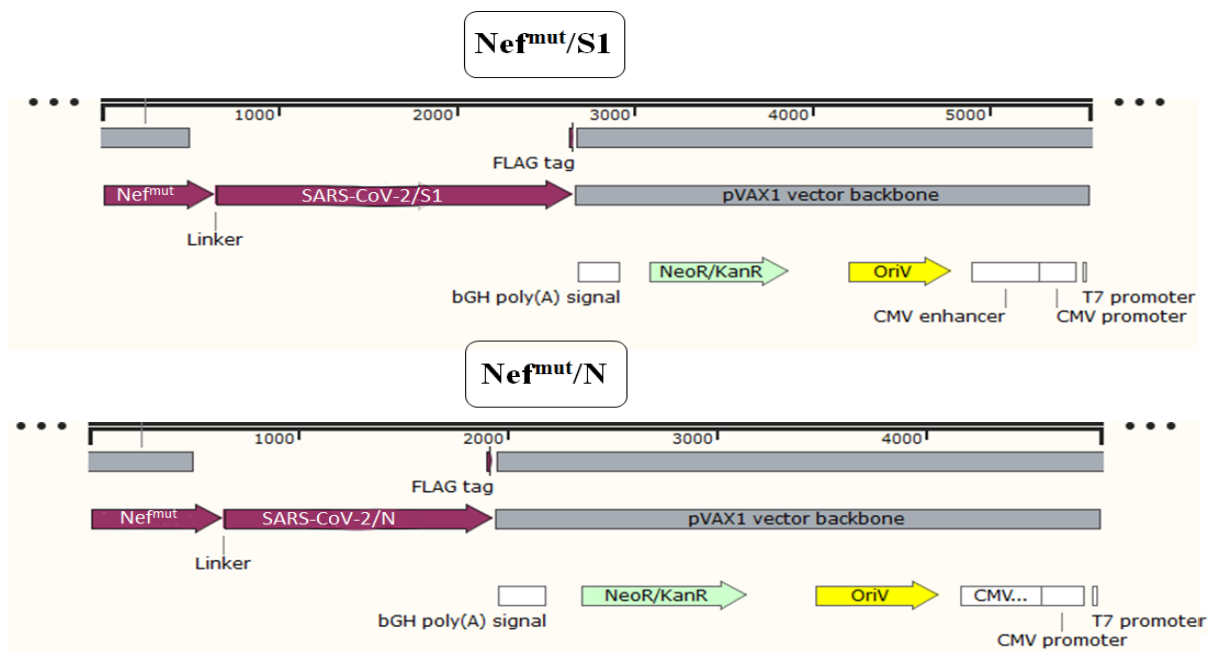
Nef$^{mut}$/S1

1000 2000 3000 4000 5000

FLAG tag

Nef$^{mut}$ SARS-CoV-2/S1 pVAX1 vector backbone

Linker

NeoR/KanR OriV

bGH poly(A) signal T7 promoter

CMV enhancer CMV promoter

Nef$^{mut}$/N

1000 2000 3000 4000

FLAG tag

Nef$^{mut}$ SARS-CoV-2/N pVAX1 vector backbone

Linker

NeoR/KanR OriV CMV...

bGH poly(A) signal T7 promoter

CMV promoter